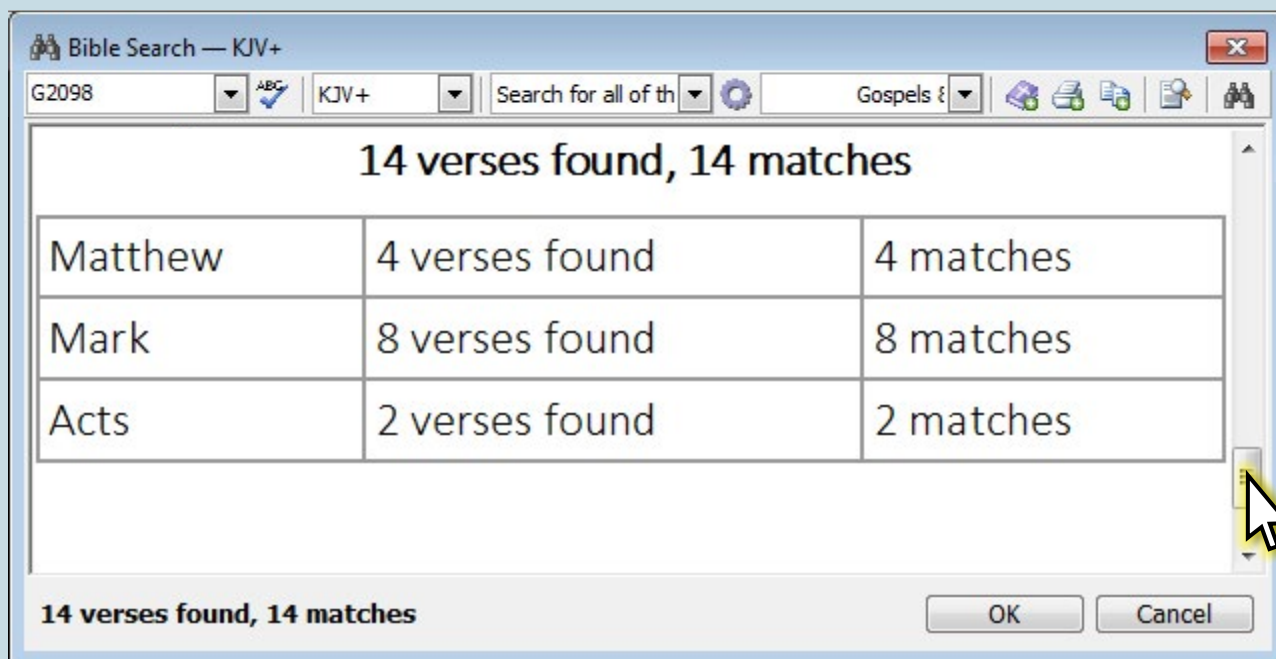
Bible Search — KJV+

G2098 | KJV+ | Search for all of th | Gospels &

14 verses found, 14 matches

| Matthew | 4 verses found | 4 matches |
|---|---|---|
| Mark | 8 verses found | 8 matches |
| Acts | 2 verses found | 2 matches |

14 verses found, 14 matches

OK

Cancel